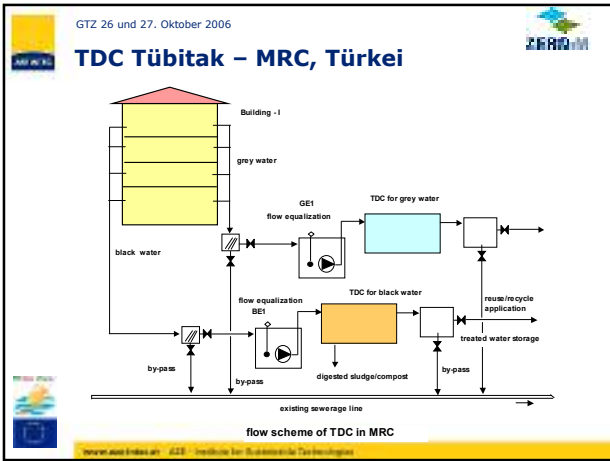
GTZ 26 und 27. Oktober 2006

TDC Tübitak – MRC, Türkei

Building - I

grey water

black water

GE1
flow equalization

TDC for grey water

flow equalization
BE1

TDC for black water

reuse/recycle application

treated water storage

by-pass

by-pass

digested sludge/compost

by-pass

existing sewerage line

flow scheme of TDC in MRC

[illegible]